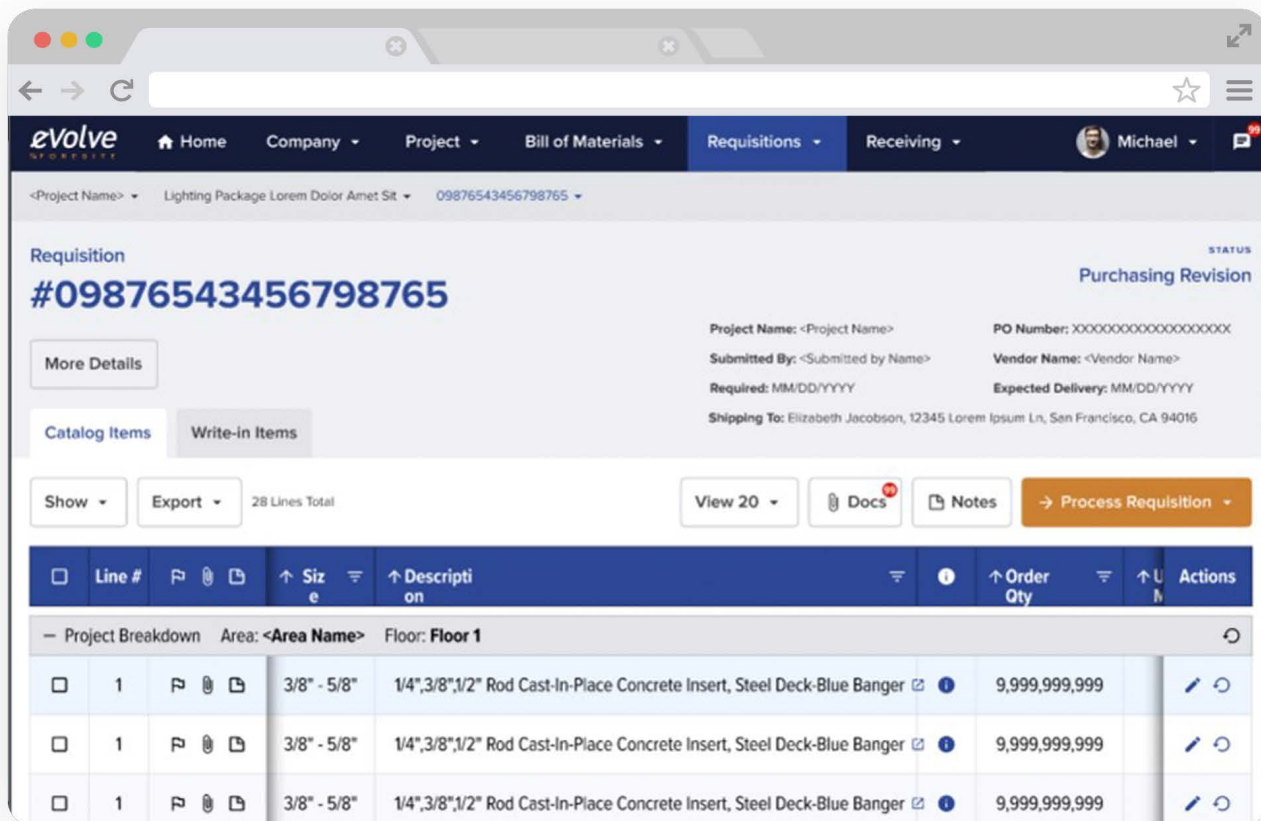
eVolve

Home Company Project Bill of Materials Requisitions Receiving Michael 99

<Project Name> Lighting Package Lorem Dolor Amet Sit 09876543456798765

Requisition
#09876543456798765

STATUS
Purchasing Revision

More Details

Project Name: <Project Name>
Submitted By: <Submitted by Name>
Required: MM/DD/YYYY
Shipping To: Elizabeth Jacobson, 12345 Lorem Ipsum Ln, San Francisco, CA 94016

PO Number: XXXXXXXXXXXXXXXXXX
Vendor Name: <Vendor Name>
Expected Delivery: MM/DD/YYYY

Catalog Items Write-in Items

Show Export 28 Lines Total View 20 Docs 99 Notes → Process Requisition

| | Line # | | ↑ Size | ↑ Description | | ↑ Order Qty | ↑ U M | Actions |
|---|---|---|---|---|---|---|---|---|
| − Project Breakdown Area: <Area Name> Floor: Floor 1 | | | | | | | | |
| | 1 | | 3/8" - 5/8" | 1/4",3/8",1/2" Rod Cast-In-Place Concrete Insert, Steel Deck-Blue Banger | | 9,999,999,999 | | |
| | 1 | | 3/8" - 5/8" | 1/4",3/8",1/2" Rod Cast-In-Place Concrete Insert, Steel Deck-Blue Banger | | 9,999,999,999 | | |
| | 1 | | 3/8" - 5/8" | 1/4",3/8",1/2" Rod Cast-In-Place Concrete Insert, Steel Deck-Blue Banger | | 9,999,999,999 | | |